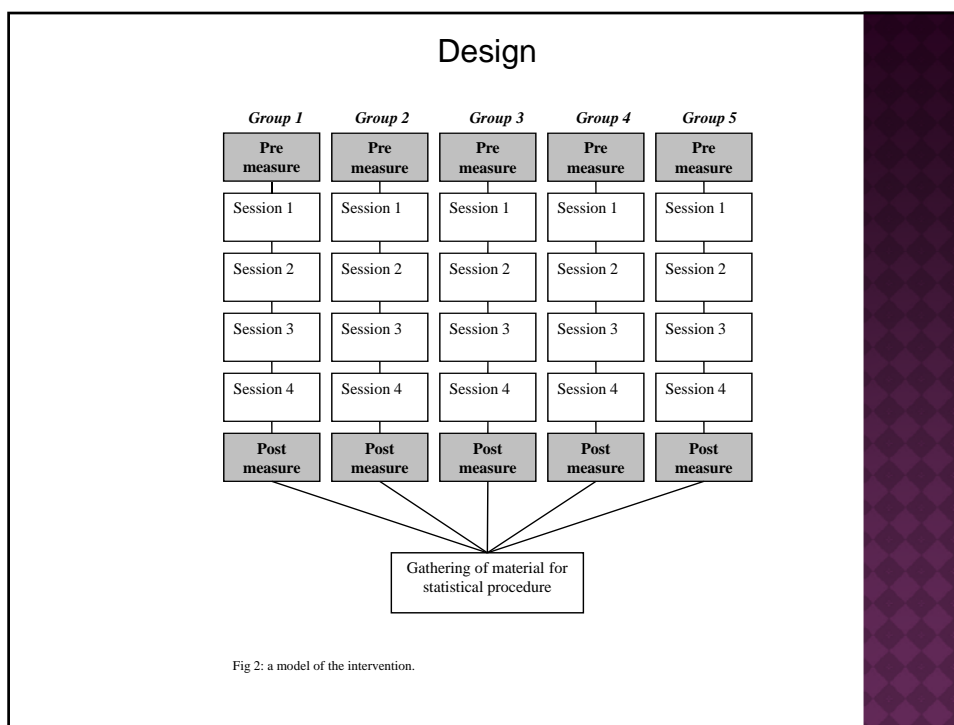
Design

| Group 1 | Group 2 | Group 3 | Group 4 | Group 5 |
|---|---|---|---|---|
| Pre measure | Pre measure | Pre measure | Pre measure | Pre measure |
| Session 1 | Session 1 | Session 1 | Session 1 | Session 1 |
| Session 2 | Session 2 | Session 2 | Session 2 | Session 2 |
| Session 3 | Session 3 | Session 3 | Session 3 | Session 3 |
| Session 4 | Session 4 | Session 4 | Session 4 | Session 4 |
| Post measure | Post measure | Post measure | Post measure | Post measure |

Gathering of material for statistical procedure

Fig 2: a model of the intervention.